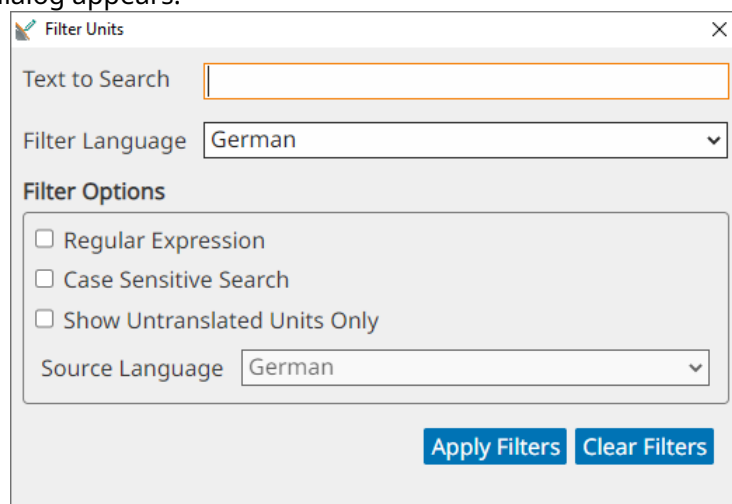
dialog appears.

Filter Units

Text to Search

Filter Language German

Filter Options

Regular Expression

Case Sensitive Search

Show Untranslated Units Only

Source Language German

Apply Filters Clear Filters